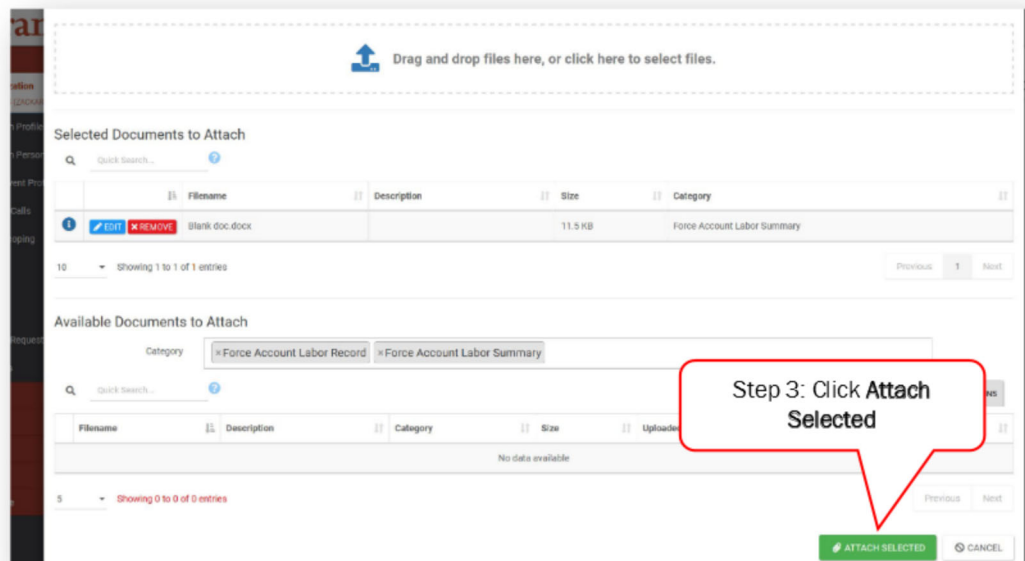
Drag and drop files here, or click here to select files.

Selected Documents to Attach

Quick Search...

| | Filename | Description | Size | Category |
|---|---|---|---|---|
| EDIT REMOVE | Blank doc.docx | | 11.5 KB | Force Account Labor Summary |

10 Showing 1 to 1 of 1 entries

Previous 1 Next

Available Documents to Attach

Category ×Force Account Labor Record ×Force Account Labor Summary

Quick Search...

| Filename | Description | Category | Size | Uploaded |
|---|---|---|---|---|
| No data available | | | | |

5 Showing 0 to 0 of 0 entries

Previous Next

Step 3: Click Attach Selected

ATTACH SELECTED CANCEL